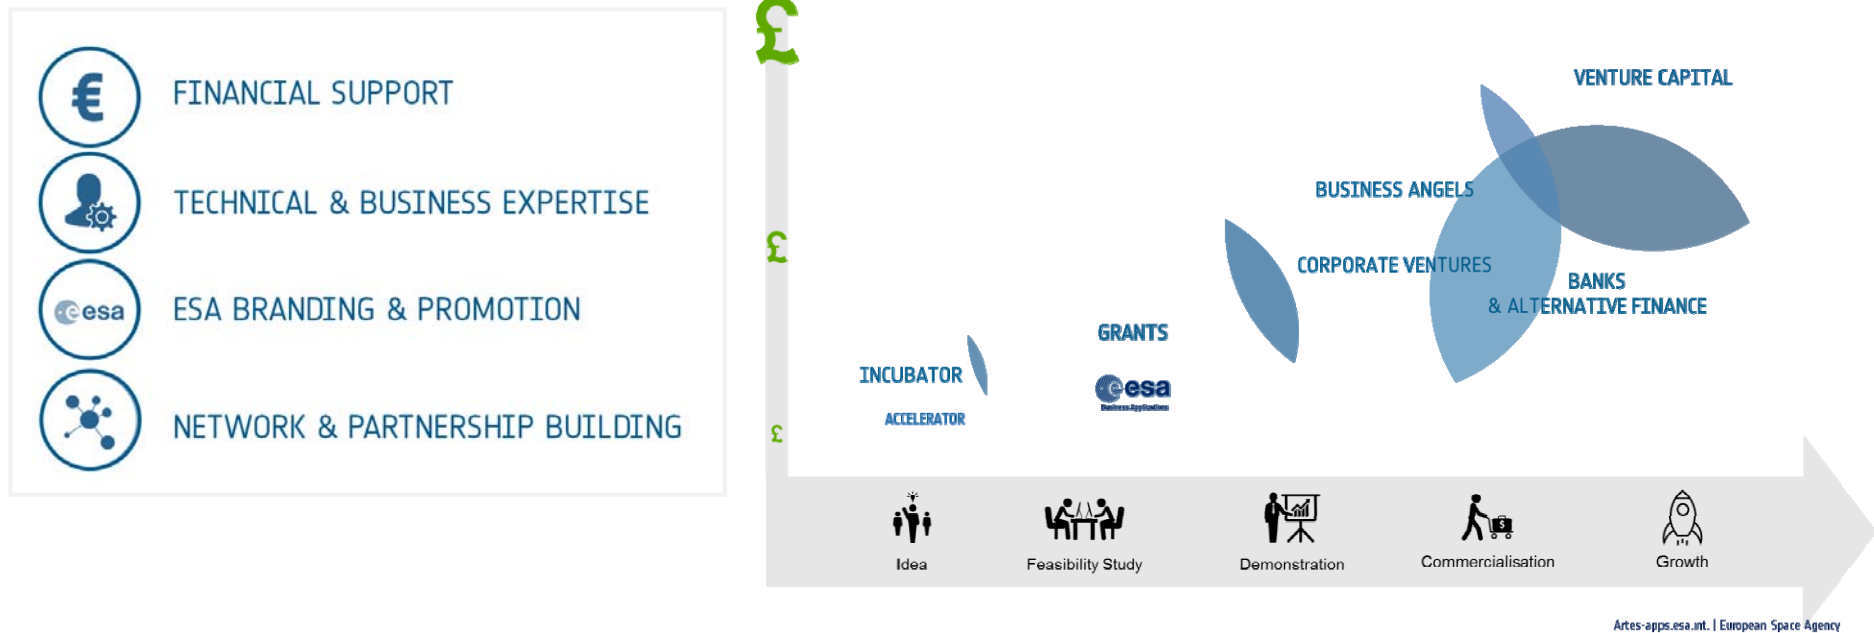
€ FINANCIAL SUPPORT

TECHNICAL & BUSINESS EXPERTISE

esa ESA BRANDING & PROMOTION

NETWORK & PARTNERSHIP BUILDING

£

VENTURE CAPITAL

BUSINESS ANGELS

£

CORPORATE VENTURES

BANKS & ALTERNATIVE FINANCE

GRANTS

INCUBATOR

esa Business Applications

ACCELERATOR

£

Idea

Feasibility Study

Demonstration

Commercialisation

Growth

Artes-apps.esa.int. | European Space Agency